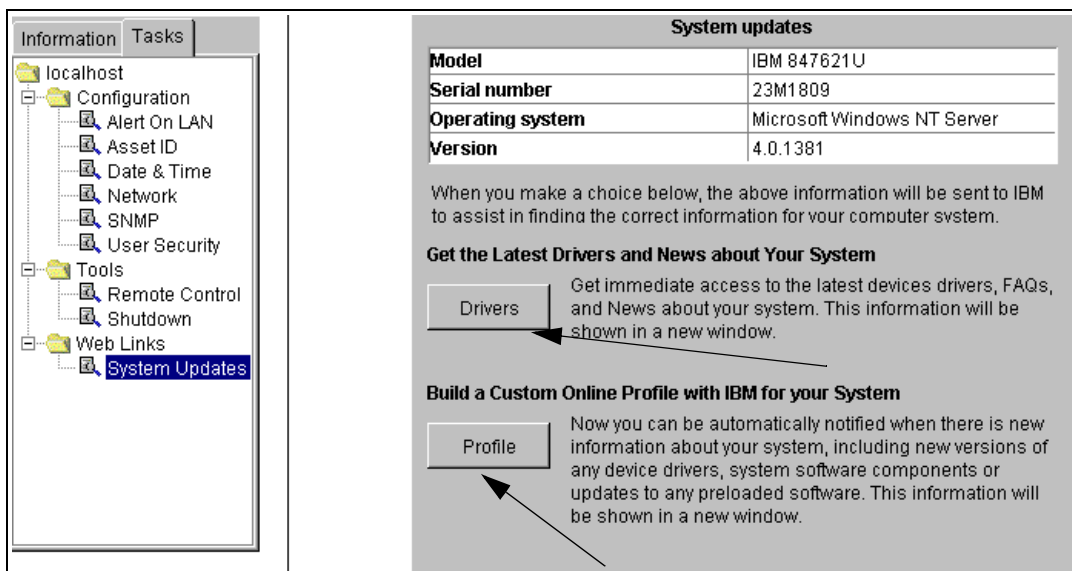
Information Tasks

localhost
Configuration
Alert On LAN
Asset ID
Date & Time
Network
SNMP
User Security
Tools
Remote Control
Shutdown
Web Links
System Updates

System updates

| Model | IBM 847621U |
|---|---|
| Serial number | 23M1809 |
| Operating system | Microsoft Windows NT Server |
| Version | 4.0.1381 |

When you make a choice below, the above information will be sent to IBM to assist in finding the correct information for your computer system.

Get the Latest Drivers and News about Your System

Drivers

Get immediate access to the latest devices drivers, FAQs, and News about your system. This information will be shown in a new window.

Build a Custom Online Profile with IBM for your System

Profile

Now you can be automatically notified when there is new information about your system, including new versions of any device drivers, system software components or updates to any preloaded software. This information will be shown in a new window.